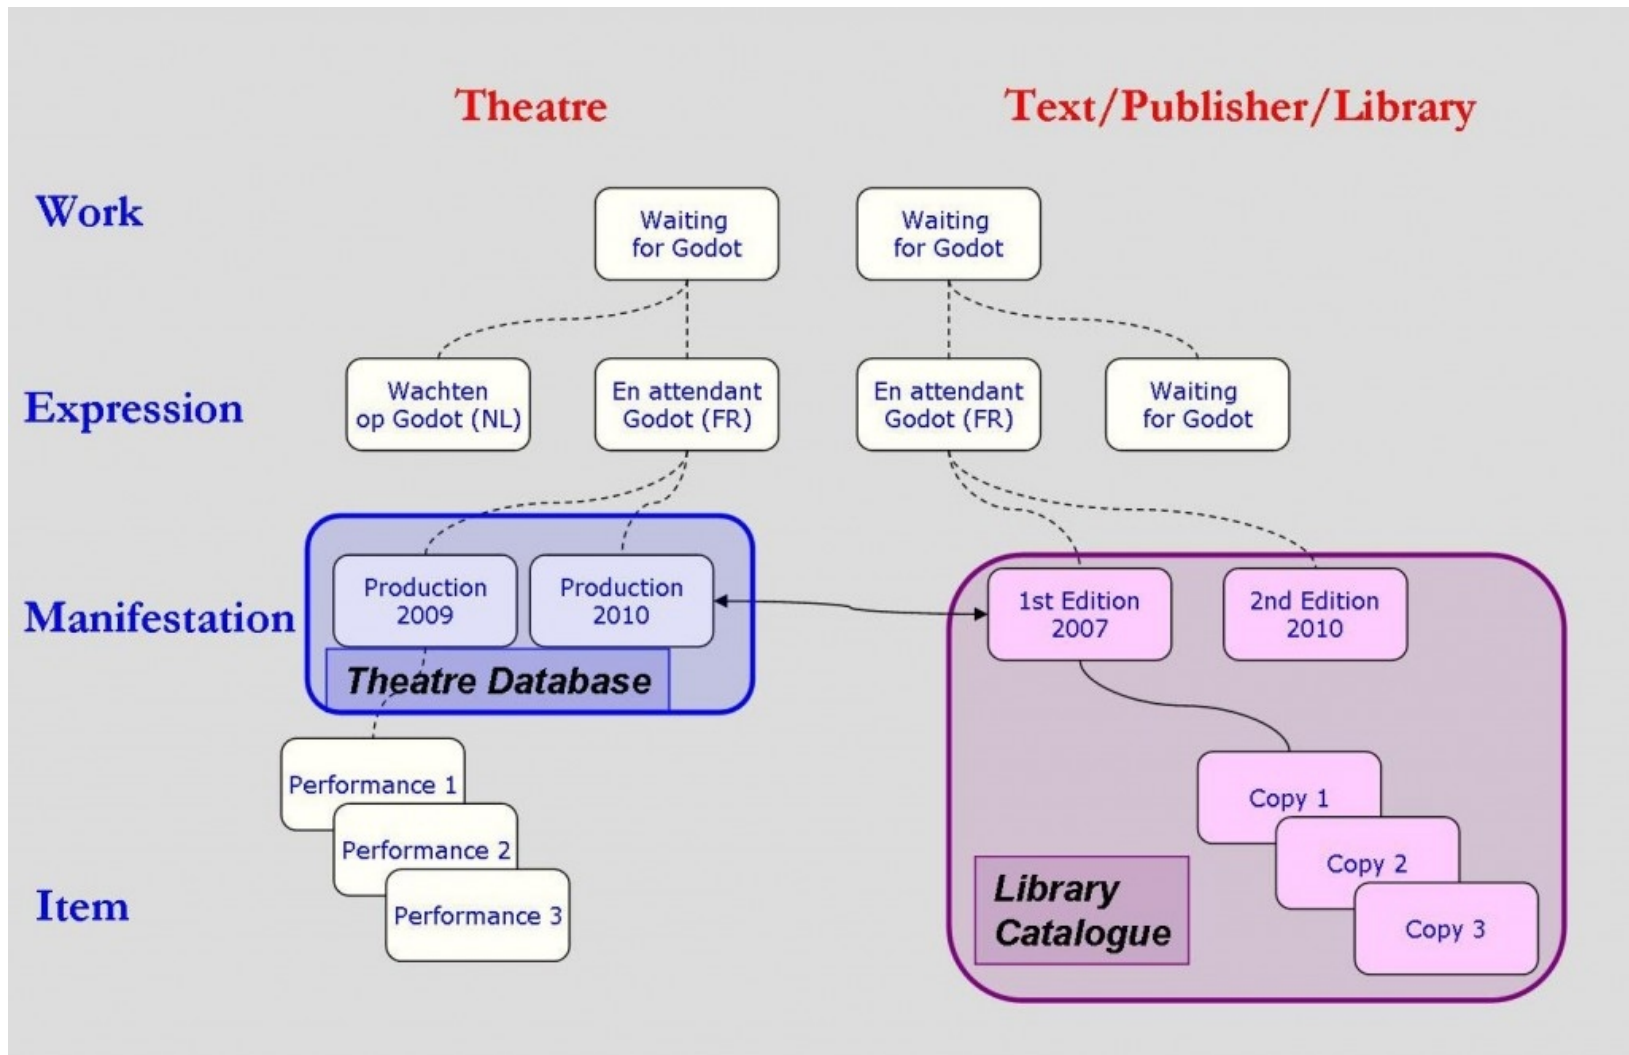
Theatre

Text/Publisher/Library

Work

Waiting for Godot

Waiting for Godot

Expression

Wachten op Godot (NL)

En attendant Godot (FR)

En attendant Godot (FR)

Waiting for Godot

Manifestation

Production 2009

Production 2010

Theatre Database

1st Edition 2007

2nd Edition 2010

Performance 1

Performance 2

Performance 3

Item

Copy 1

Copy 2

Copy 3

Library Catalogue